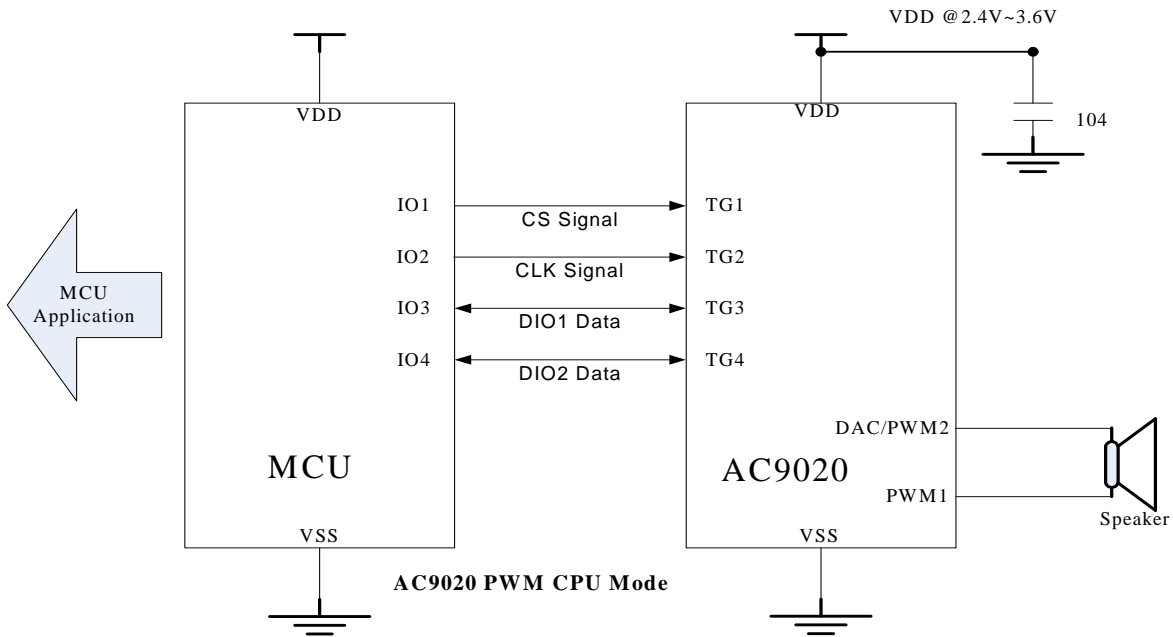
VDD @2.4V~3.6V

VDD

VDD

104

MCU Application

IO1

IO2

IO3

IO4

CS Signal

CLK Signal

DIO1 Data

DIO2 Data

TG1

TG2

TG3

TG4

DAC/PWM2

PWM1

Speaker

MCU

AC9020

VSS

VSS

AC9020 PWM CPU Mode